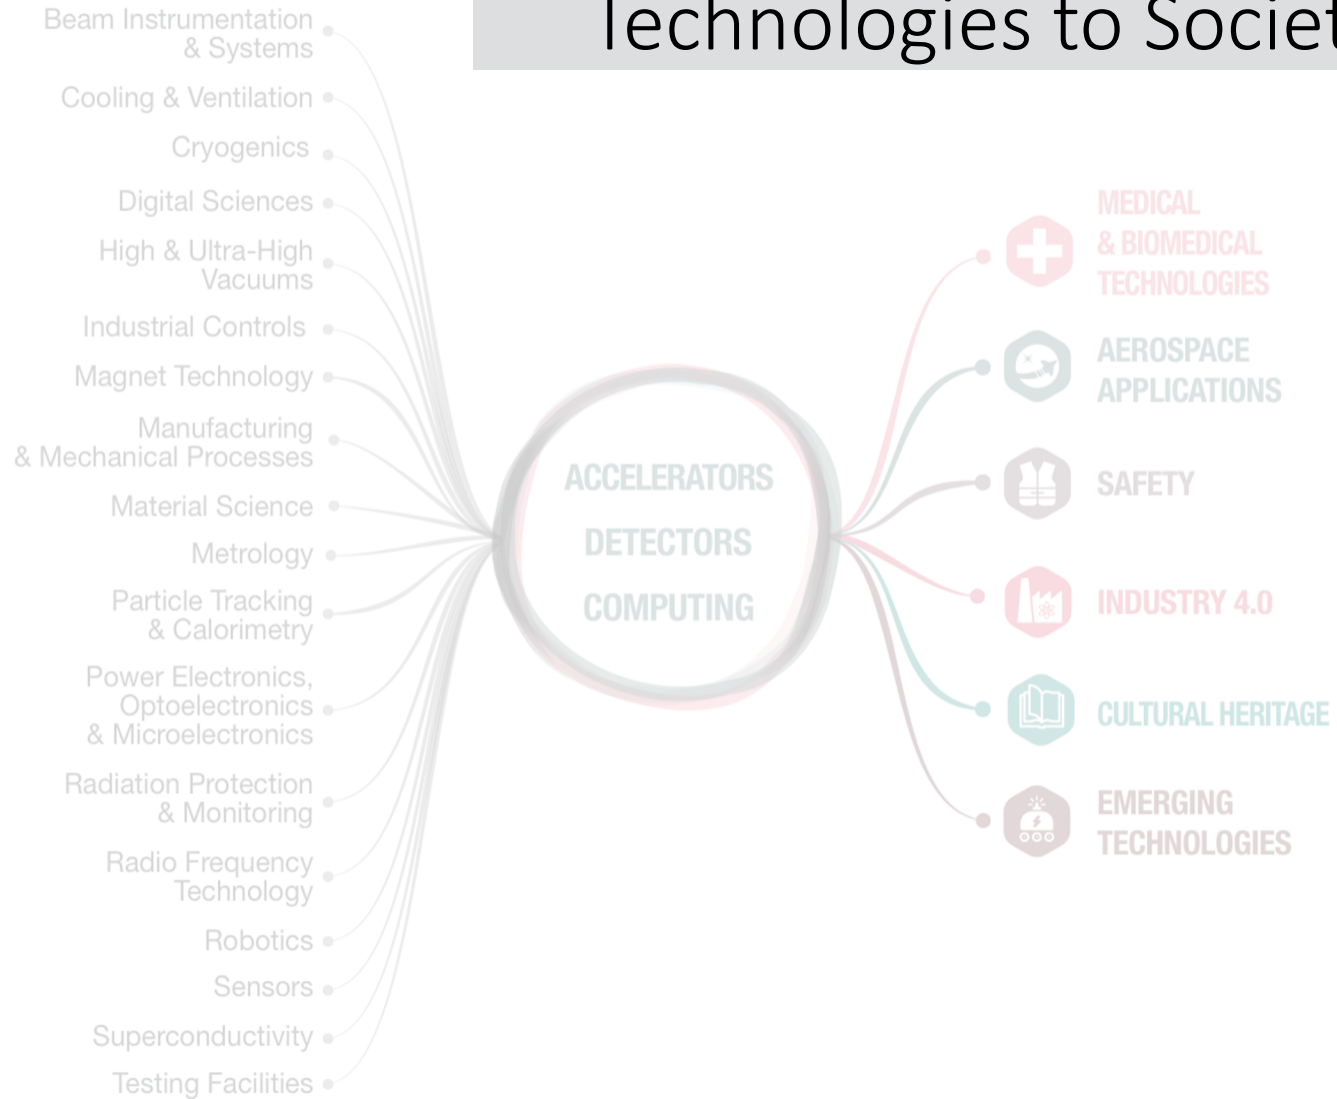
Technologies to Societ

Beam Instrumentation & Systems
Cooling & Ventilation
Cryogenics
Digital Sciences
High & Ultra-High Vacuums
Industrial Controls
Magnet Technology
Manufacturing & Mechanical Processes
Material Science
Metrology
Particle Tracking & Calorimetry
Power Electronics, Optoelectronics & Microelectronics
Radiation Protection & Monitoring
Radio Frequency Technology
Robotics
Sensors
Superconductivity
Testing Facilities

ACCELERATORS
DETECTORS
COMPUTING

MEDICAL & BIOMEDICAL TECHNOLOGIES
AEROSPACE APPLICATIONS
SAFETY
INDUSTRY 4.0
CULTURAL HERITAGE
EMERGING TECHNOLOGIES